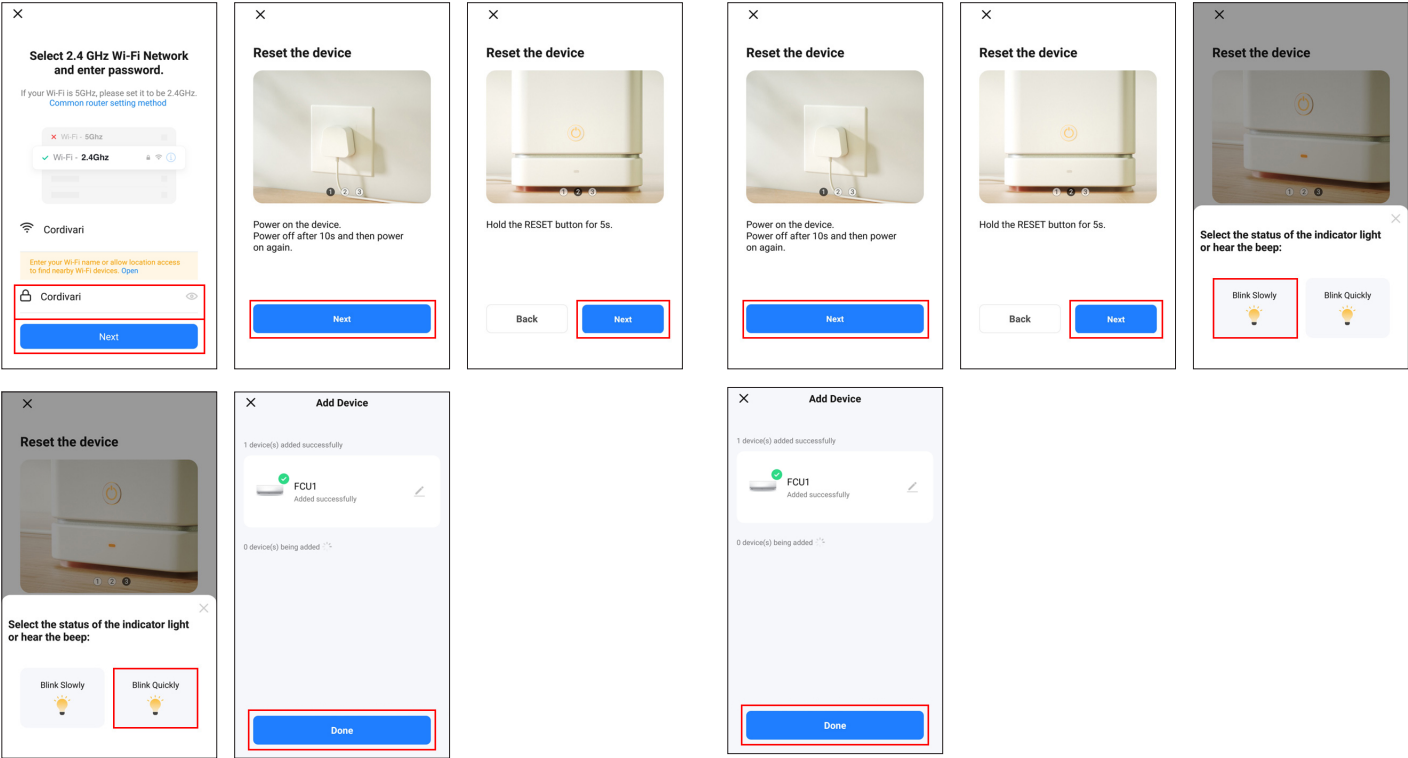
×

Select 2.4 GHz Wi-Fi Network and enter password.

If your Wi-Fi is 5GHz, please set it to be 2.4GHz. Common router setting method

Wi-Fi - 5Ghz

Wi-Fi - 2.4Ghz

Cordivari

Enter your Wi-Fi name or allow location access to find nearby Wi-Fi devices. Open

Cordivari

Next

×

Reset the device

1 2 3

Power on the device.
Power off after 10s and then power on again.

Next

×

Reset the device

1 2 3

Hold the RESET button for 5s.

Back

Next

×

Reset the device

1 2 3

Power on the device.
Power off after 10s and then power on again.

Next

×

Reset the device

1 2 3

Hold the RESET button for 5s.

Back

Next

×

Reset the device

1 2 3

Select the status of the indicator light or hear the beep:

Blink Slowly

Blink Quickly

×

Reset the device

1 2 3

Select the status of the indicator light or hear the beep:

Blink Slowly

Blink Quickly

×

Add Device

1 device(s) added successfully

FCU1
Added successfully

0 device(s) being added

Done

×

Add Device

1 device(s) added successfully

FCU1
Added successfully

0 device(s) being added

Done